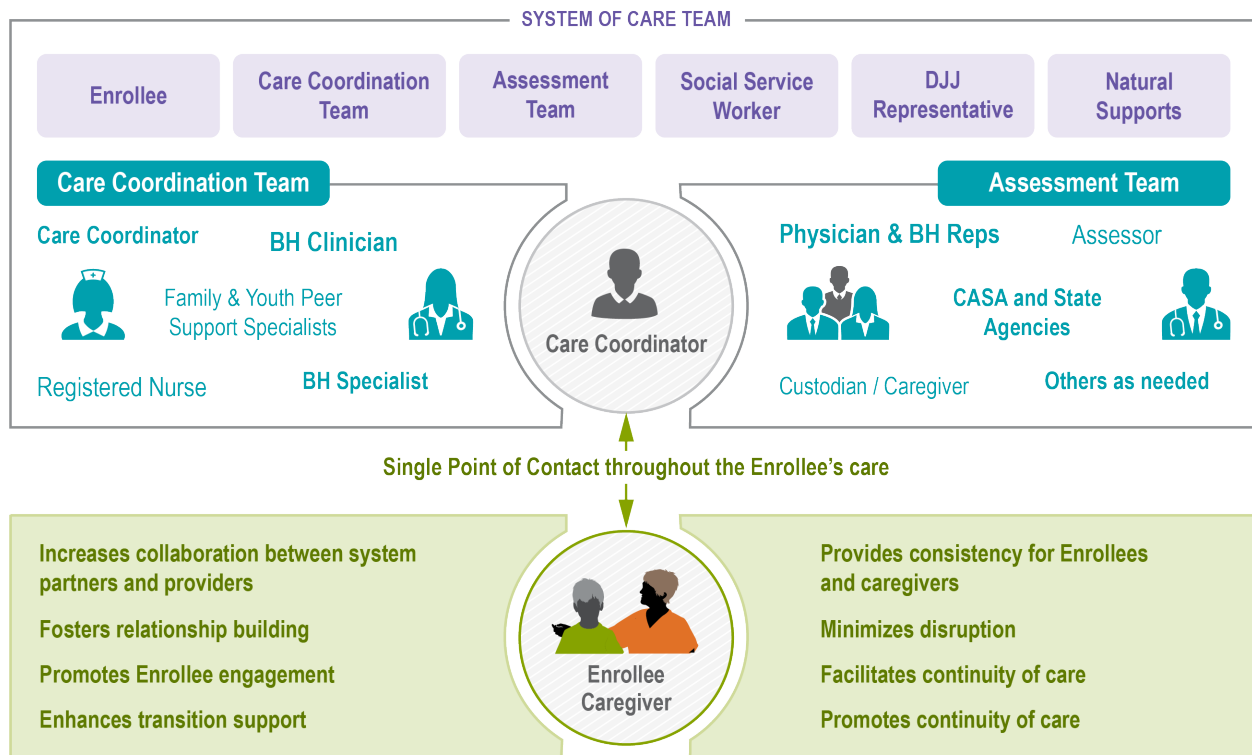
SYSTEM OF CARE TEAM

Enrollee

Care Coordination Team

Assessment Team

Social Service Worker

DJJ Representative

Natural Supports

Care Coordination Team

Care Coordinator

BH Clinician

Family & Youth Peer Support Specialists

Registered Nurse

BH Specialist

Care Coordinator

Assessment Team

Physician & BH Reps

Assessor

CASA and State Agencies

Custodian / Caregiver

Others as needed

Single Point of Contact throughout the Enrollee's care

Increases collaboration between system partners and providers

Fosters relationship building

Promotes Enrollee engagement

Enhances transition support

Enrollee Caregiver

Provides consistency for Enrollees and caregivers

Minimizes disruption

Facilitates continuity of care

Promotes continuity of care